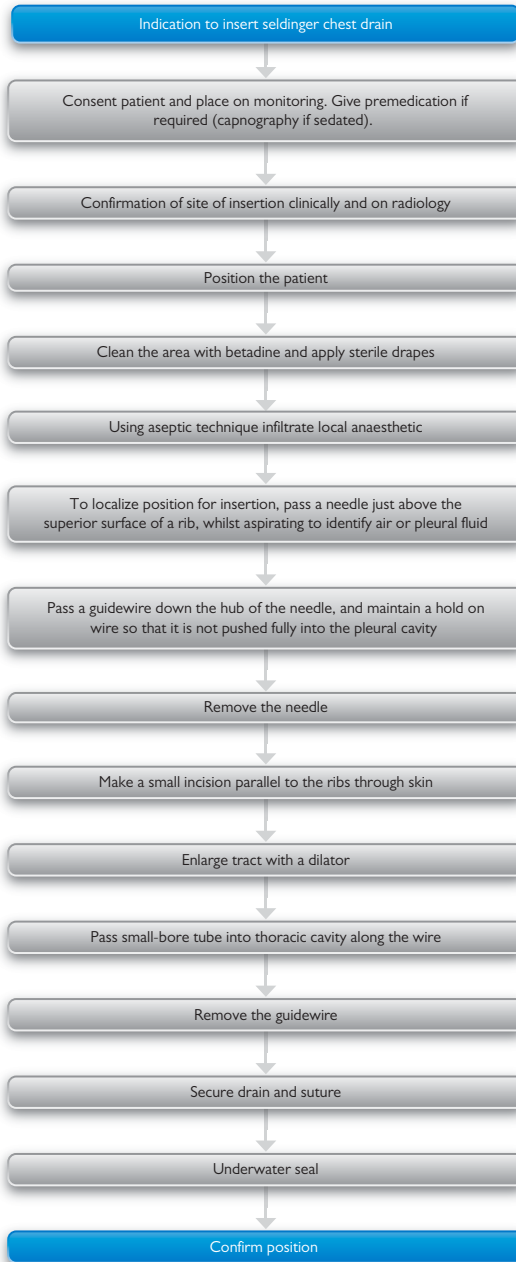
Indication to insert seldinger chest drain

Consent patient and place on monitoring. Give premedication if required (capnography if sedated).

Confirmation of site of insertion clinically and on radiology

Position the patient

Clean the area with betadine and apply sterile drapes

Using aseptic technique infiltrate local anaesthetic

To localize position for insertion, pass a needle just above the superior surface of a rib, whilst aspirating to identify air or pleural fluid

Pass a guidewire down the hub of the needle, and maintain a hold on wire so that it is not pushed fully into the pleural cavity

Remove the needle

Make a small incision parallel to the ribs through skin

Enlarge tract with a dilator

Pass small-bore tube into thoracic cavity along the wire

Remove the guidewire

Secure drain and suture

Underwater seal

Confirm position